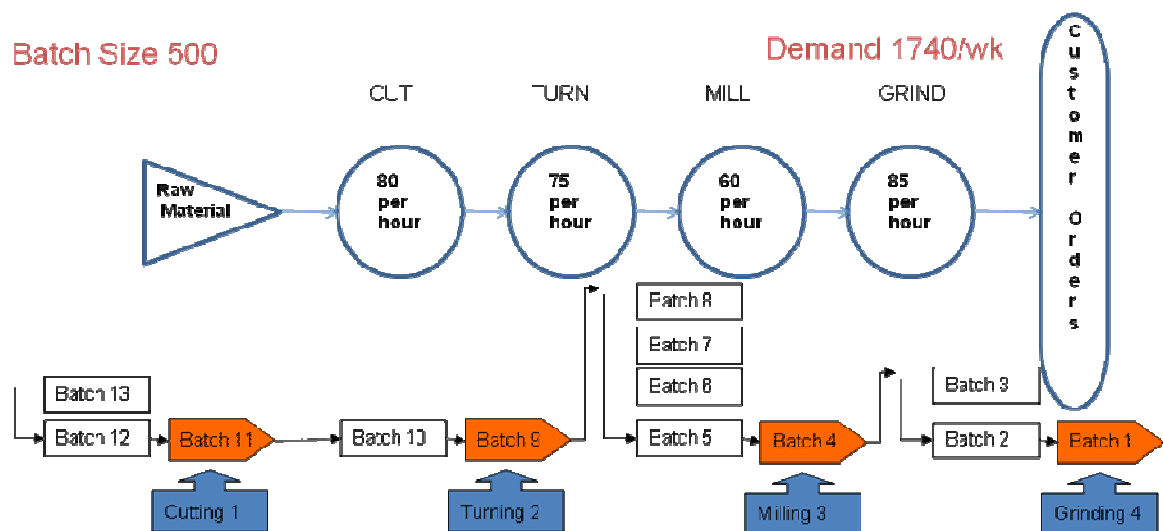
Batch Size 500

Demand 1740/wk

CUT

TURN

MILL

GRIND

Customer Orders

Raw Material

80 per hour

75 per hour

60 per hour

85 per hour

Batch 8

Batch 7

Batch 6

Batch 13

Batch 3

Batch 12

Batch 11

Batch 10

Batch 9

Batch 5

Batch 4

Batch 2

Batch 1

Cutting 1

Turning 2

Milling 3

Grinding 4